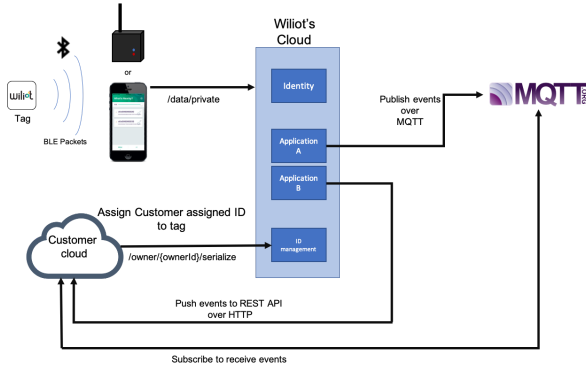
Wiliot's Cloud

wiliot

Tag

BLE Packets

or

/data/private

Identity

Application A

Application B

ID management

Publish events over MQTT

MQTT

ORG

Assign Customer assigned ID to tag

Customer cloud

/owner/{ownerId}/serialize

Push events to REST API over HTTP

Subscribe to receive events